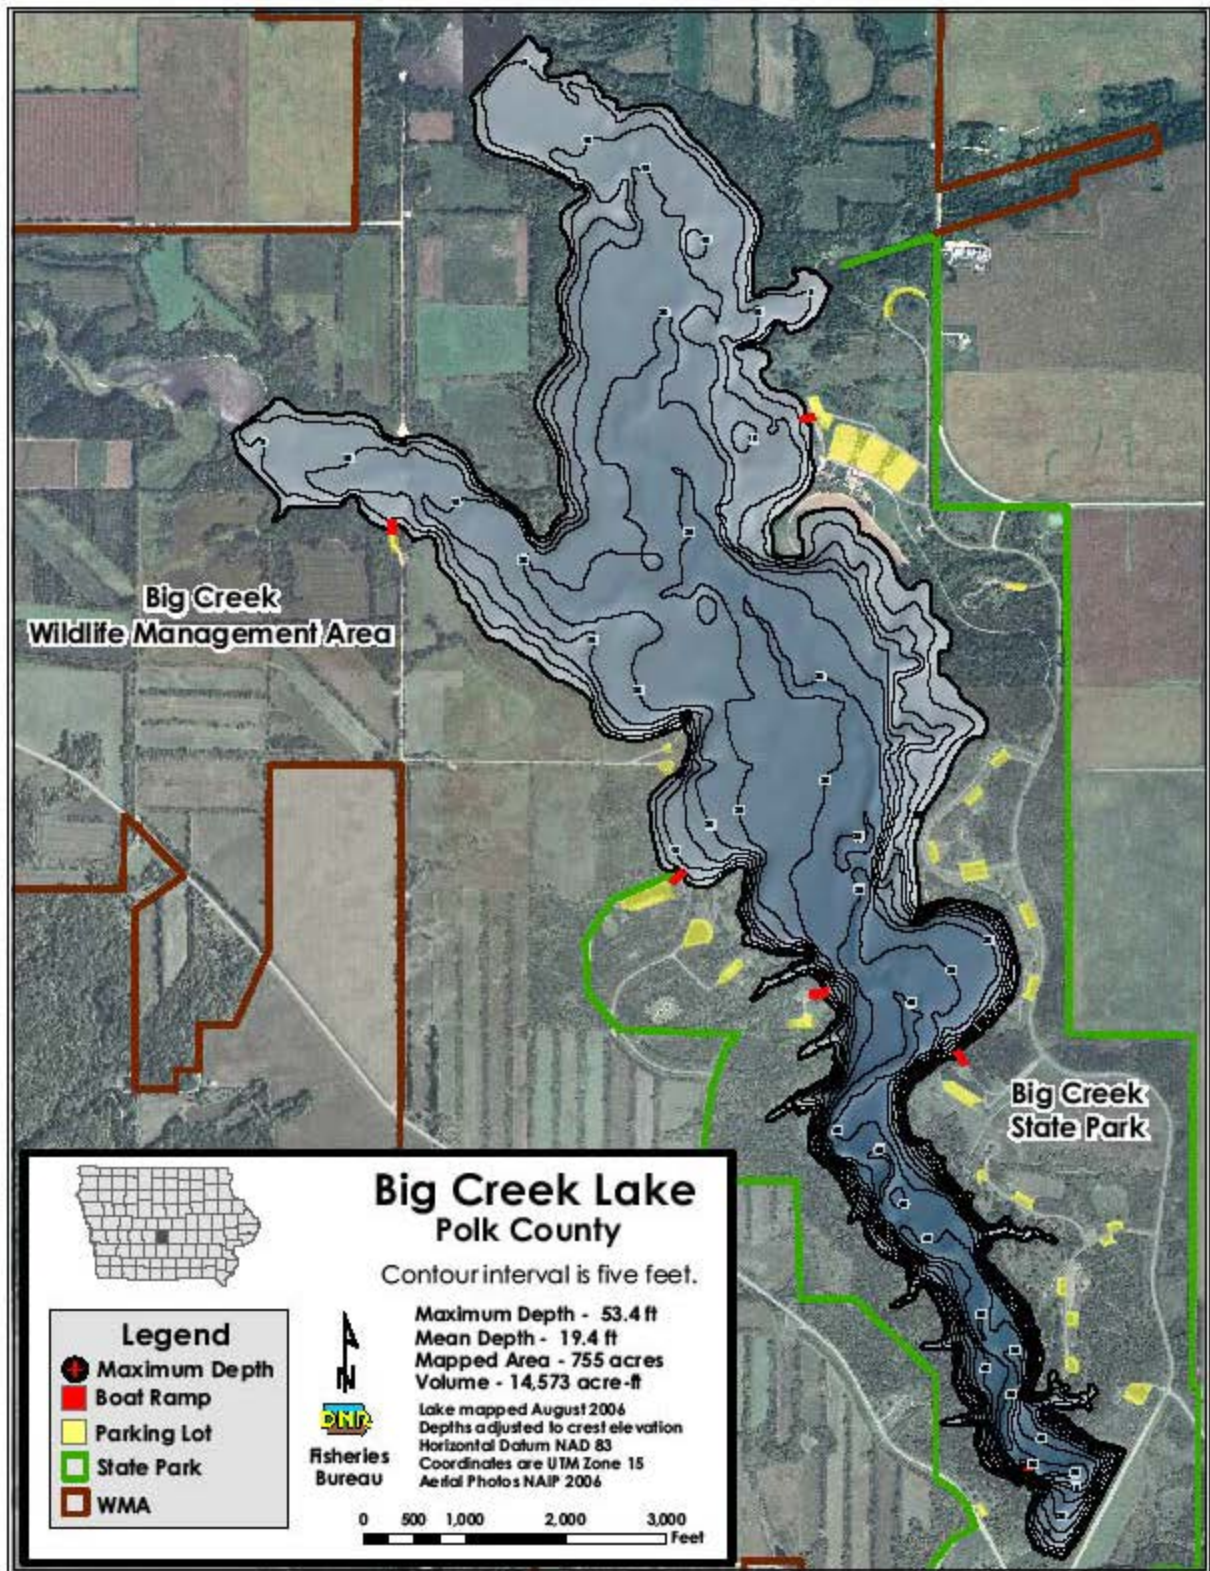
Big Creek
Wildlife Management Area

Big Creek
State Park

Big Creek Lake
Polk County

Contour interval is five feet.

Legend
Maximum Depth
Boat Ramp
Parking Lot
State Park
WMA

N

DNR
Fisheries
Bureau

Maximum Depth - 53.4 ft
Mean Depth - 19.4 ft
Mapped Area - 755 acres
Volume - 14,573 acre-ft

Lake mapped August 2006
Depths adjusted to crest elevation
Horizontal Datum NAD 83
Coordinates are UTM Zone 15
Aerial Photos NAIP 2006

0 500 1,000 2,000 3,000
Feet